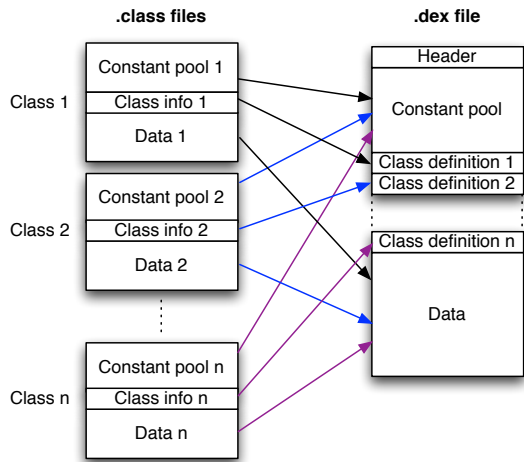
.class files

.dex file

Class 1

Constant pool 1

Class info 1

Data 1

Class 2

Constant pool 2

Class info 2

Data 2

Class n

Constant pool n

Class info n

Data n

Header

Constant pool

Class definition 1

Class definition 2

Class definition n

Data